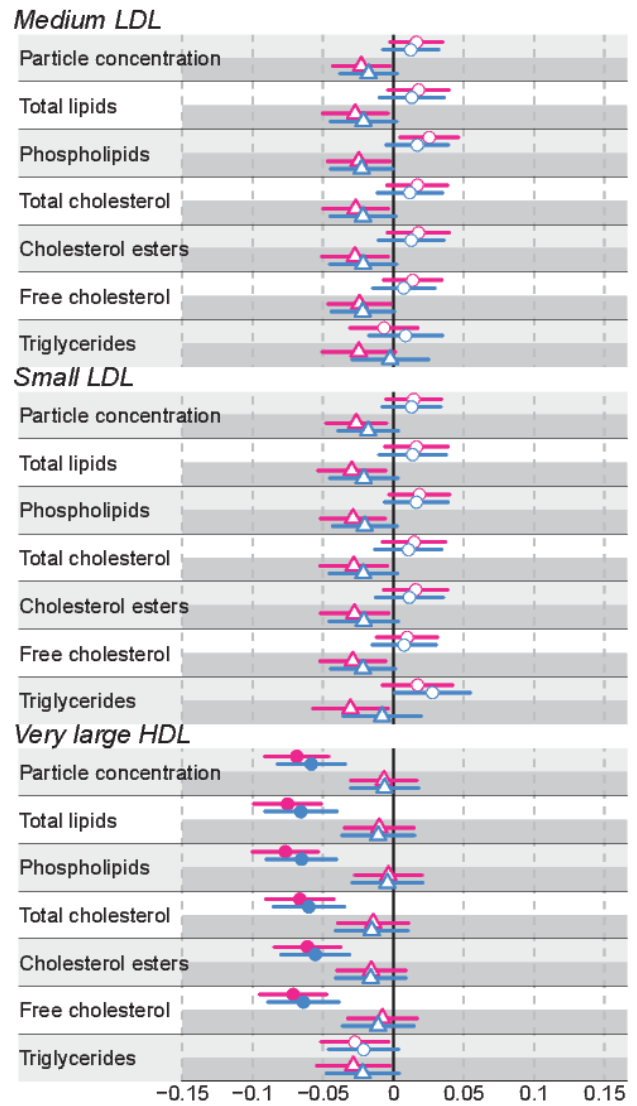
Medium LDL

Particle concentration

Total lipids

Phospholipids

Total cholesterol

Cholesterol esters

Free cholesterol

Triglycerides

Small LDL

Particle concentration

Total lipids

Phospholipids

Total cholesterol

Cholesterol esters

Free cholesterol

Triglycerides

Very large HDL

Particle concentration

Total lipids

Phospholipids

Total cholesterol

Cholesterol esters

Free cholesterol

Triglycerides

−0.15 −0.1 −0.05 0 0.05 0.1 0.15